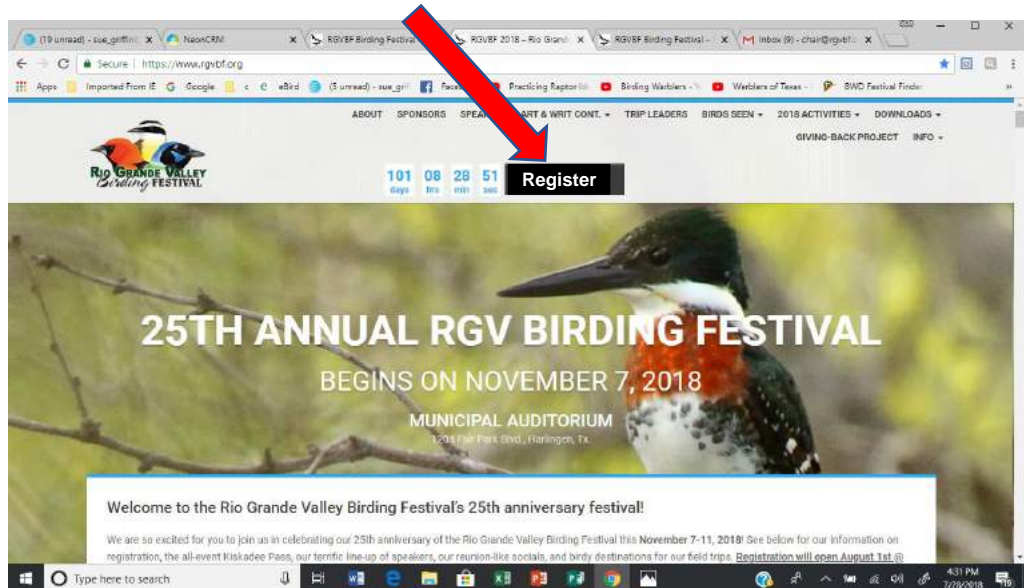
(19 unread) - sue_griffin ×
NeonCRM ×
RGVBF Birding Festival ×
RGVBF 2018 – Rio Grand ×
RGVBF Birding Festival - ×
Inbox (9) - chair@rgvbf. ×

Secure | https://www.rgvbf.org

Apps | Imported From IE | Google | eBird | (5 unread) - sue_gri | Face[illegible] | Practicing Raptor Id | Birding Warblers | Warblers of Texas | BWD Festival Finder

ABOUT SPONSORS SPEA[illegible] ART & WRIT CONT. ▾ TRIP LEADERS BIRDS SEEN ▾ 2018 ACTIVITIES ▾ DOWNLOADS ▾
GIVING-BACK PROJECT INFO ▾

RIO GRANDE VALLEY Birding FESTIVAL

101 days 08 hrs 28 min 51 sec

Register

25TH ANNUAL RGV BIRDING FESTIVAL

BEGINS ON NOVEMBER 7, 2018

MUNICIPAL AUDITORIUM

1204 Fair Park Blvd., Harlingen, Tx.

Welcome to the Rio Grande Valley Birding Festival's 25th anniversary festival!

We are so excited for you to join us in celebrating our 25th anniversary of the Rio Grande Valley Birding Festival this November 7-11, 2018! See below for our information on registration, the all-event Kiskadee Pass, our terrific line-up of speakers, our reunion-like socials, and birdy destinations for our field trips. Registration will open August 1st @

Type here to search

4:31 PM 7/28/2018